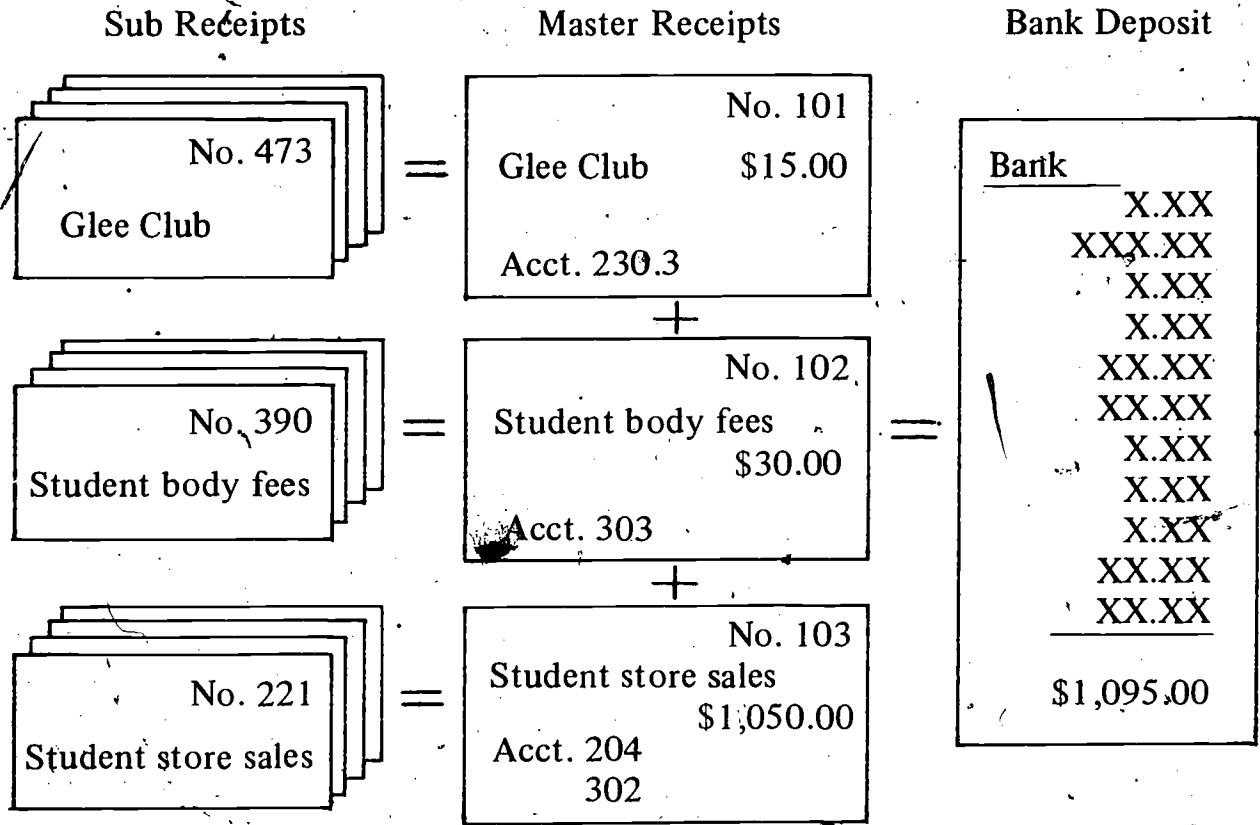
Sub Receipts

Master Receipts

Bank Deposit

No. 473
Glee Club

=

No. 101
Glee Club $15.00
Acct. 230.3

+

No. 390
Student body fees

=

No. 102
Student body fees
$30.00
Acct. 303

+

No. 221
Student store sales

=

No. 103
Student store sales
$1,050.00
Acct. 204
302

=

Bank
X.XX
XXX.XX
X.XX
X.XX
XX.XX
XX.XX
X.XX
X.XX
X.XX
XX.XX
XX.XX

$1,095.00